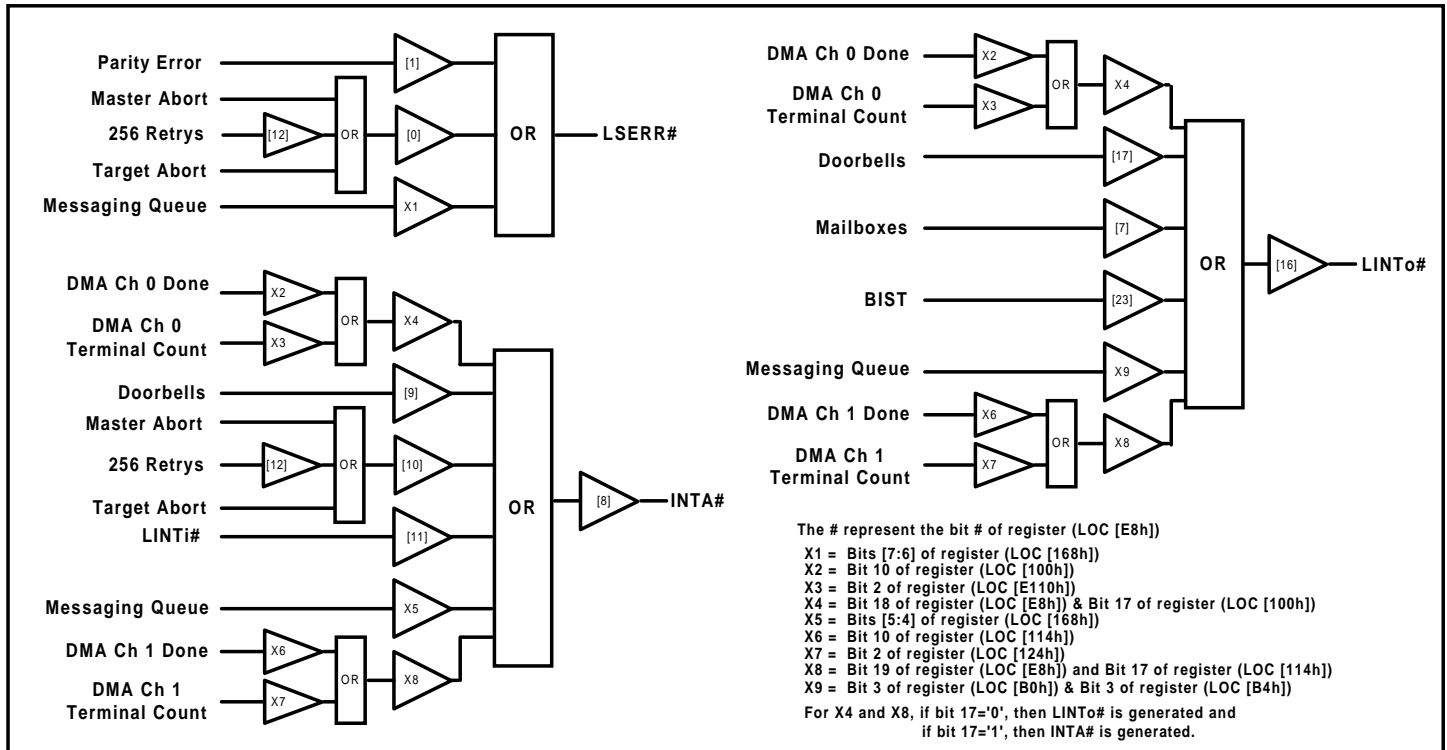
Parity Error
[1]
Master Abort
256 Retrys
[12]
OR
[0]
OR
LSERR#
Target Abort
Messaging Queue
X1

DMA Ch 0 Done
X2
DMA Ch 0 Terminal Count
X3
OR
X4
Doorbells
[9]
Master Abort
256 Retrys
[12]
OR
[10]
Target Abort
OR
[8]
INTA#
LINTi#
[11]
Messaging Queue
X5
DMA Ch 1 Done
X6
OR
X8
DMA Ch 1 Terminal Count
X7

DMA Ch 0 Done
X2
OR
X4
DMA Ch 0 Terminal Count
X3
Doorbells
[17]
Mailboxes
[7]
OR
[16]
LINTo#
BIST
[23]
Messaging Queue
X9
DMA Ch 1 Done
X6
OR
X8
DMA Ch 1 Terminal Count
X7

The # represent the bit # of register (LOC [E8h])

X1 = Bits [7:6] of register (LOC [168h])
X2 = Bit 10 of register (LOC [100h])
X3 = Bit 2 of register (LOC [E110h])
X4 = Bit 18 of register (LOC [E8h]) & Bit 17 of register (LOC [100h])
X5 = Bits [5:4] of register (LOC [168h])
X6 = Bit 10 of register (LOC [114h])
X7 = Bit 2 of register (LOC [124h])
X8 = Bit 19 of register (LOC [E8h]) and Bit 17 of register (LOC [114h])
X9 = Bit 3 of register (LOC [B0h]) & Bit 3 of register (LOC [B4h])

For X4 and X8, if bit 17='0', then LINTo# is generated and if bit 17='1', then INTA# is generated.